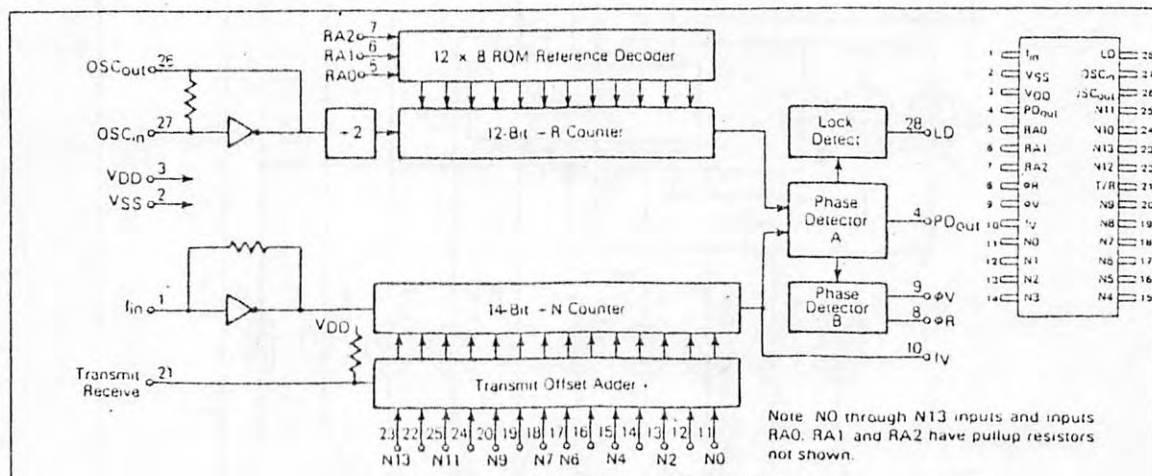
RA2 7
RA1 6
RA0 5
12 × 8 ROM Reference Decoder
OSC$_{out}$ 26
OSC$_{in}$ 27
÷ 2
12-Bit ÷ R Counter
Lock Detect
28 LD
VDD 3
VSS 2
Phase Detector A
4 PD$_{out}$
f$_{in}$ 1
14-Bit ÷ N Counter
Phase Detector B
9 φV
8 φR
VDD
10 fV
Transmit Receive 21
Transmit Offset Adder
23 22 25 24 20 19 18 17 16 15 14 13 12 11
N13 N11 N9 N7 N6 N4 N2 N0
Note: N0 through N13 inputs and inputs RA0, RA1 and RA2 have pullup resistors not shown.

1 f$_{in}$ LD 28
2 V$_{SS}$ OSC$_{in}$ 27
3 V$_{DD}$ OSC$_{out}$ 26
4 PD$_{out}$ N11 25
5 RA0 N10 24
6 RA1 N13 23
7 RA2 N12 22
8 φR T/R 21
9 φV N9 20
10 fV N8 19
11 N0 N7 18
12 N1 N6 17
13 N2 N5 16
14 N3 N4 15